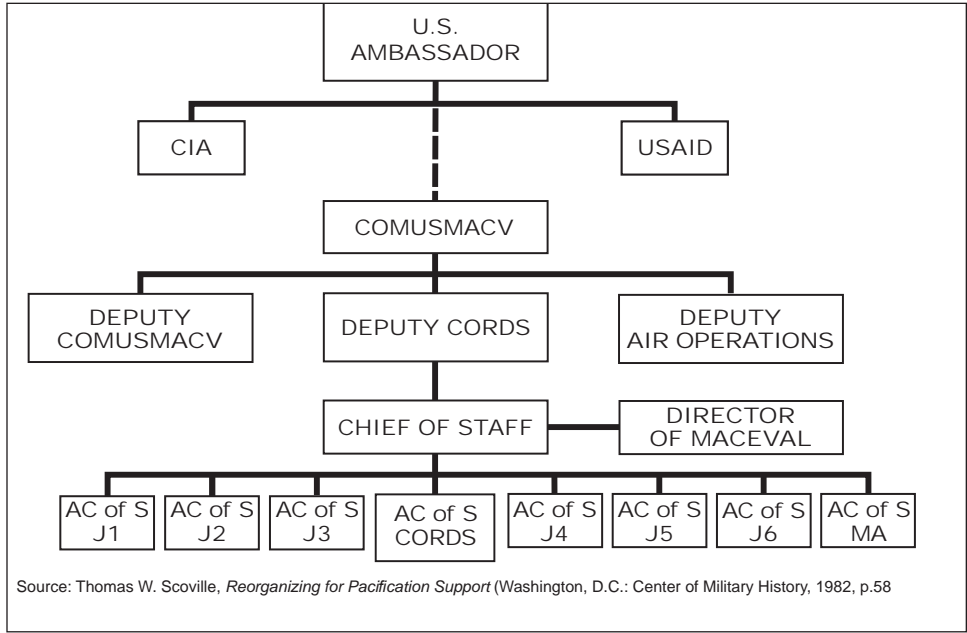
U.S. AMBASSADOR

CIA

USAID

COMUSMACV

DEPUTY COMUSMACV

DEPUTY CORDS

DEPUTY AIR OPERATIONS

CHIEF OF STAFF

DIRECTOR OF MACEVAL

AC of S J1

AC of S J2

AC of S J3

AC of S CORDS

AC of S J4

AC of S J5

AC of S J6

AC of S MA

Source: Thomas W. Scoville, *Reorganizing for Pacification Support* (Washington, D.C.: Center of Military History, 1982, p.58